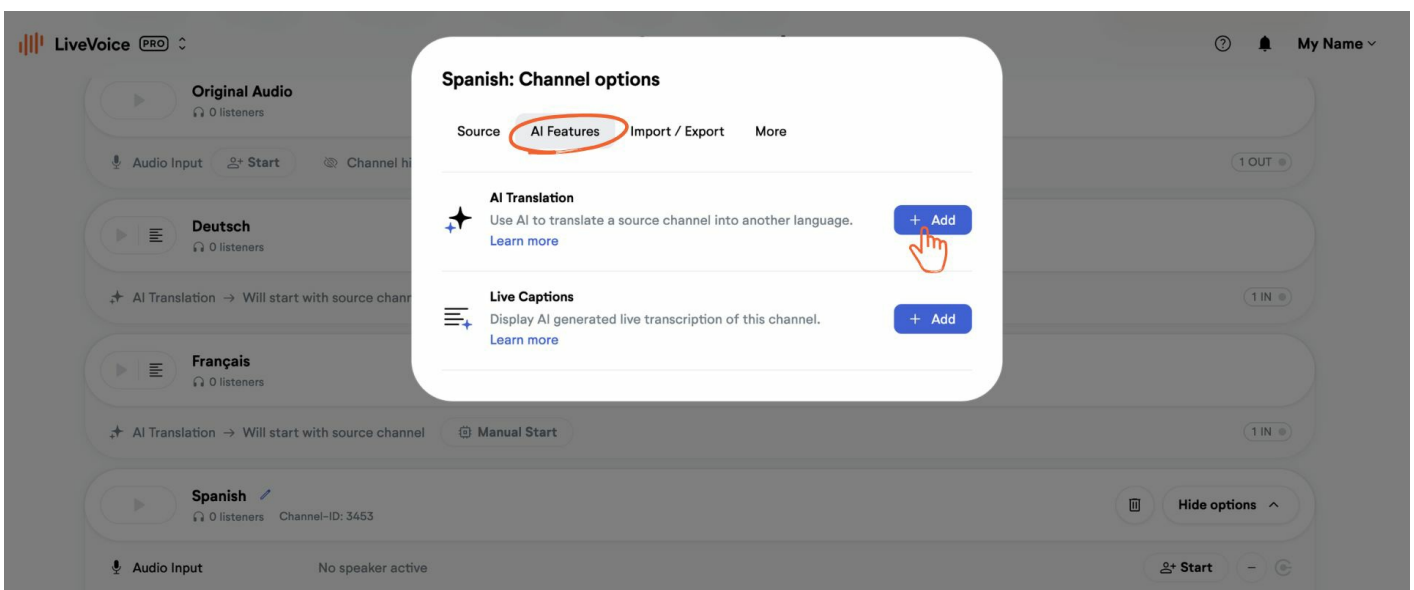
LiveVoice PRO

My Name

Original Audio
0 listeners

Audio Input Start Channel hi

1 OUT

Deutsch
0 listeners

AI Translation → Will start with source chann

1 IN

Français
0 listeners

AI Translation → Will start with source channel Manual Start

1 IN

Spanish
0 listeners Channel-ID: 3453

Hide options

Audio Input No speaker active

Start

Spanish: Channel options

Source AI Features Import / Export More

AI Translation
Use AI to translate a source channel into another language.
Learn more

+ Add

Live Captions
Display AI generated live transcription of this channel.
Learn more

+ Add